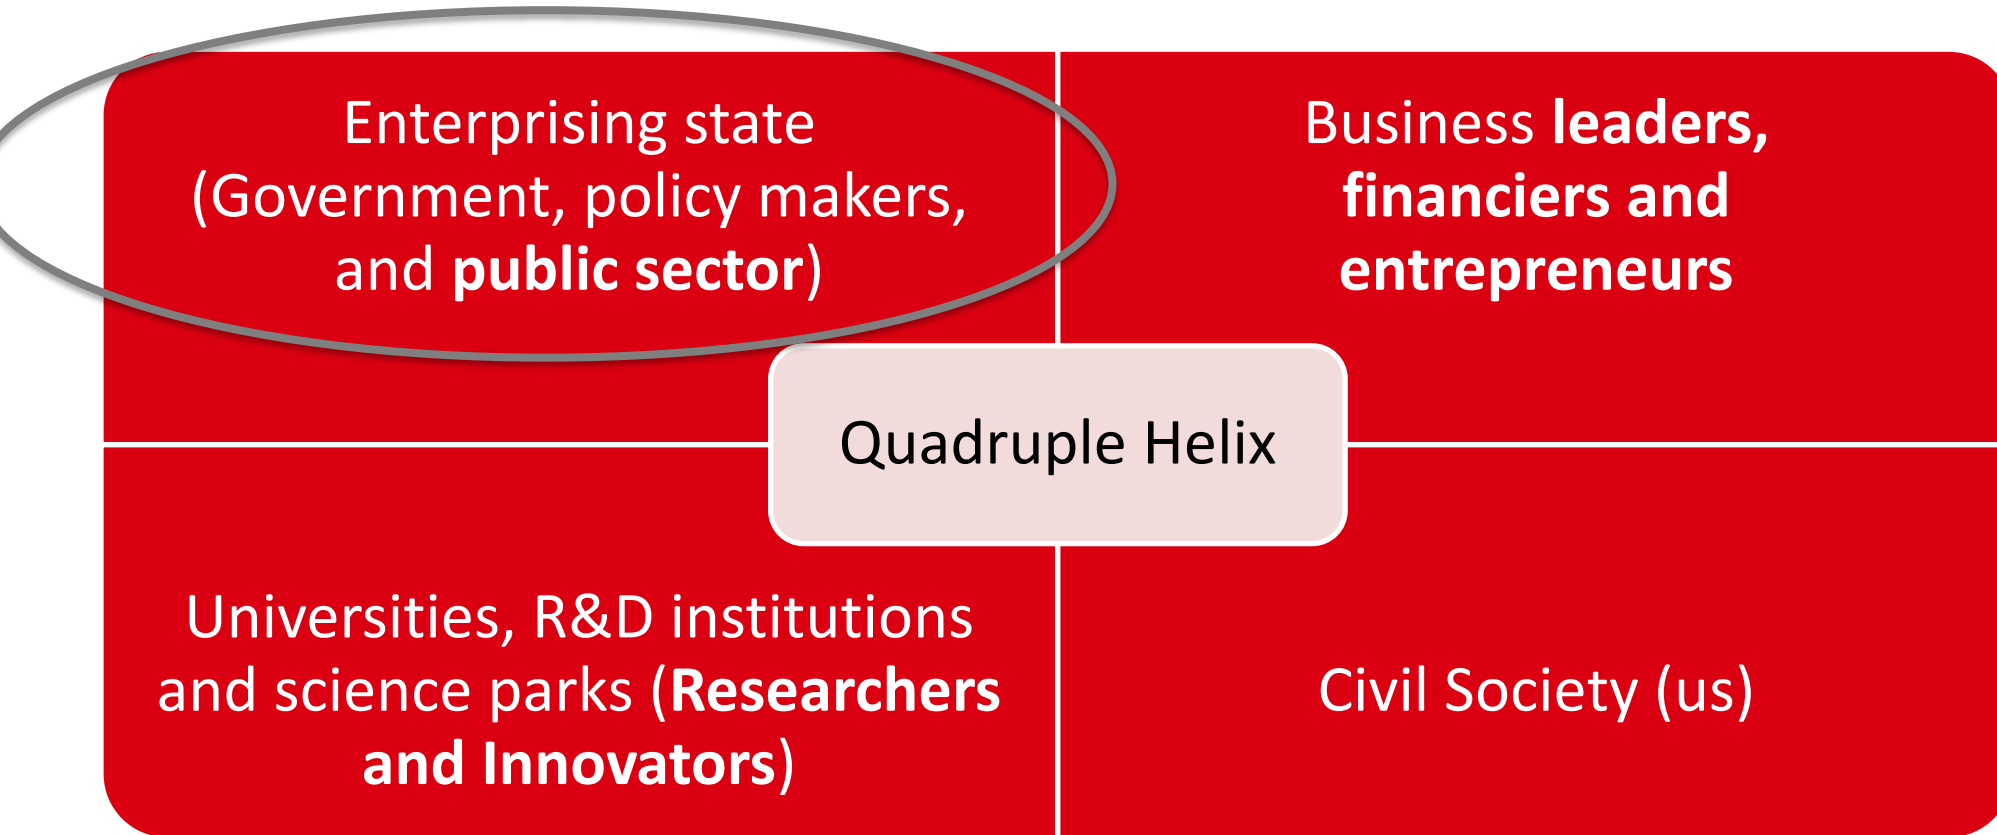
Enterprising state (Government, policy makers, and public sector)

Business leaders, financiers and entrepreneurs

Quadruple Helix

Universities, R&D institutions and science parks (Researchers and Innovators)

Civil Society (us)